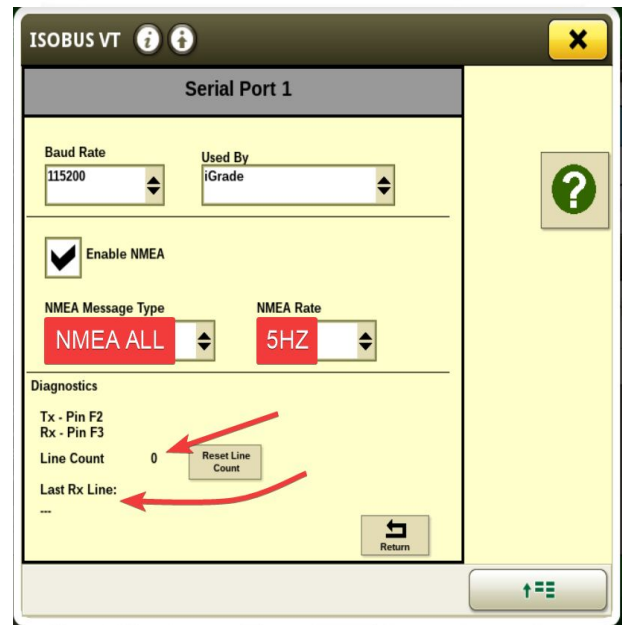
ISOBUS VT

Serial Port 1

Baud Rate
115200

Used By
iGrade

Enable NMEA

NMEA Message Type
NMEA ALL

NMEA Rate
5HZ

Diagnostics

Tx - Pin F2
Rx - Pin F3
Line Count 0
Reset Line Count

Last Rx Line:
---

Return